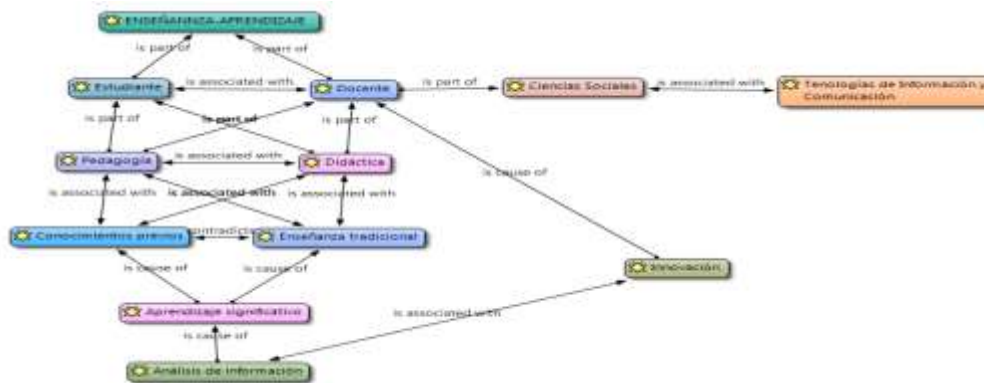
ENSEÑANZA-APRENDIZAJE

is part of

is part of

Estudiante

is associated with

Docente

is part of

Ciencias Sociales

is associated with

Tenologias de Información y Comunicación

is part of

is part of

is part of

Pedagogía

is associated with

Didáctica

is cause of

is associated with

is associated with

is associated with

Conocimientos previos

contradicts

Enseñanza tradicional

is cause of

is cause of

Innovación

Aprendizaje significativo

is associated with

is cause of

Análisis de información